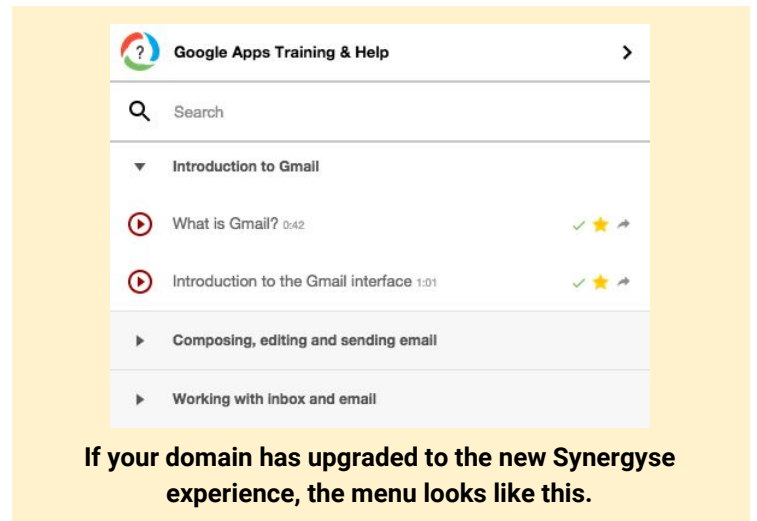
Google Apps Training & Help

Search

Introduction to Gmail

What is Gmail? 0:42

Introduction to the Gmail interface 1:01

Composing, editing and sending email

Working with inbox and email

If your domain has upgraded to the new Synergyse experience, the menu looks like this.